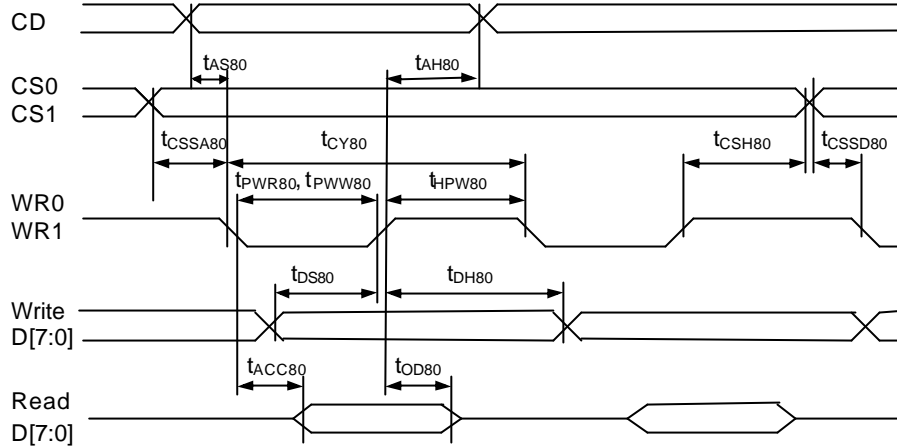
CD

$t_{AS80}$

$t_{AH80}$

CS0
CS1

$t_{CSSA80}$

$t_{CY80}$

$t_{CSH80}$

$t_{CSSD80}$

$t_{PWR80}$, $t_{PWW80}$

$t_{HPW80}$

WR0
WR1

$t_{DS80}$

$t_{DH80}$

Write
D[7:0]

$t_{ACC80}$

$t_{OD80}$

Read
D[7:0]